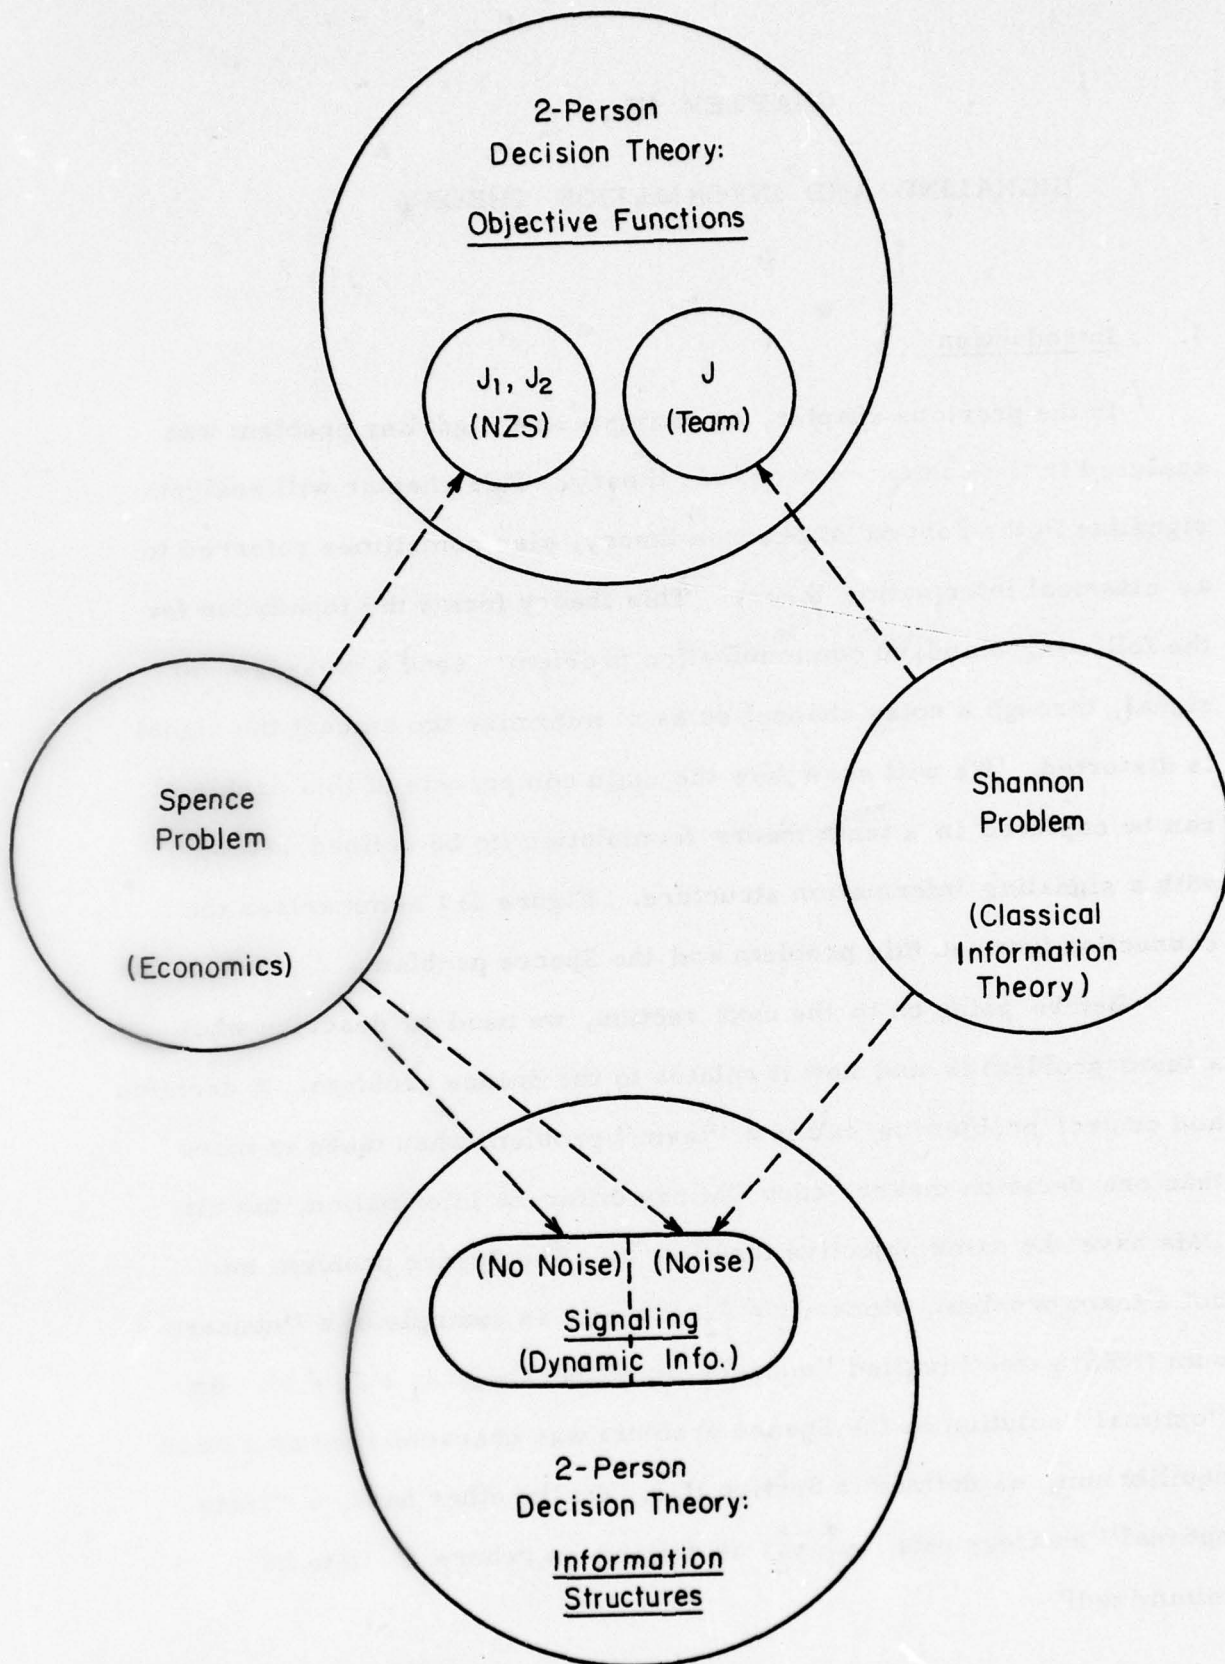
2-Person Decision Theory: Objective Functions

$J_1, J_2$ (NZS)

J (Team)

Spence Problem

(Economics)

Shannon Problem

(Classical Information Theory)

(No Noise) (Noise)

Signaling (Dynamic Info.)

2-Person Decision Theory: Information Structures